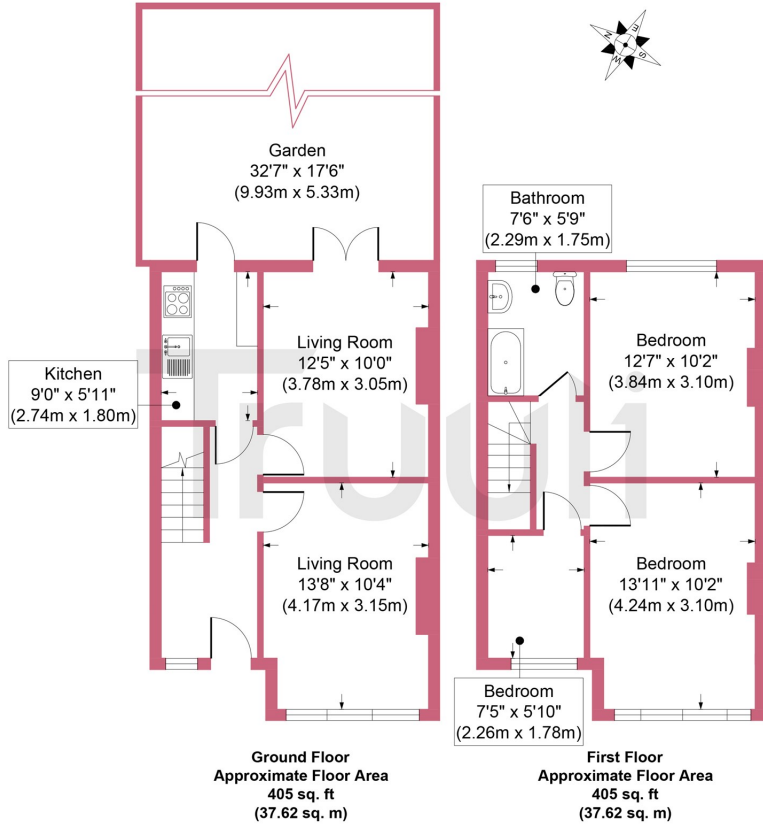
Garden
32'7" x 17'6"
(9.93m x 5.33m)

Bathroom
7'6" x 5'9"
(2.29m x 1.75m)

Living Room
12'5" x 10'0"
(3.78m x 3.05m)

Kitchen
9'0" x 5'11"
(2.74m x 1.80m)

Bedroom
12'7" x 10'2"
(3.84m x 3.10m)

Truuli

Living Room
13'8" x 10'4"
(4.17m x 3.15m)

Bedroom
13'11" x 10'2"
(4.24m x 3.10m)

Bedroom
7'5" x 5'10"
(2.26m x 1.78m)

Ground Floor
Approximate Floor Area
405 sq. ft
(37.62 sq. m)

First Floor
Approximate Floor Area
405 sq. ft
(37.62 sq. m)